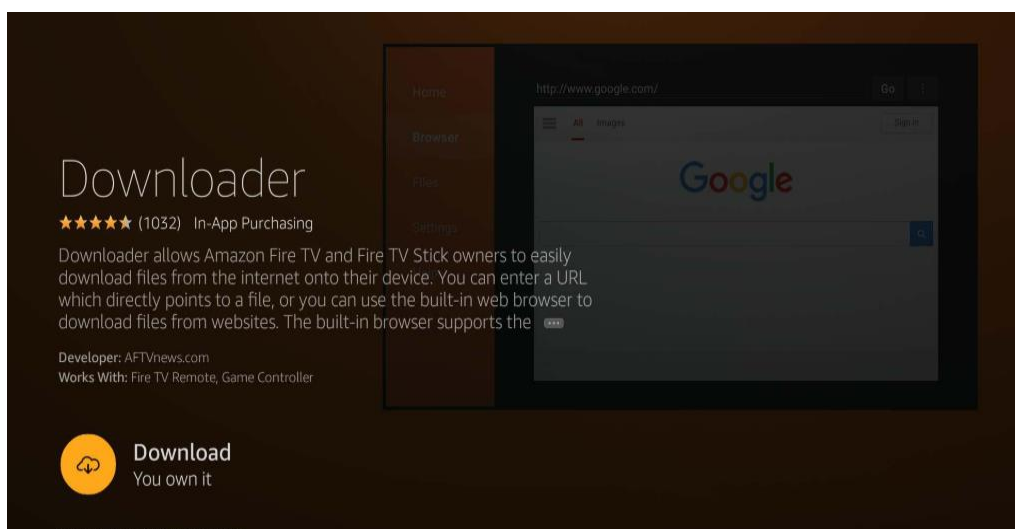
Home
Browser
Files
Settings

http://www.google.com/
Go

All Images
Sign in

Google

Downloader

★★★★★ (1032) In-App Purchasing

Downloader allows Amazon Fire TV and Fire TV Stick owners to easily download files from the internet onto their device. You can enter a URL which directly points to a file, or you can use the built-in web browser to download files from websites. The built-in browser supports the ...

Developer: AFTVnews.com
Works With: Fire TV Remote, Game Controller

Download
You own it